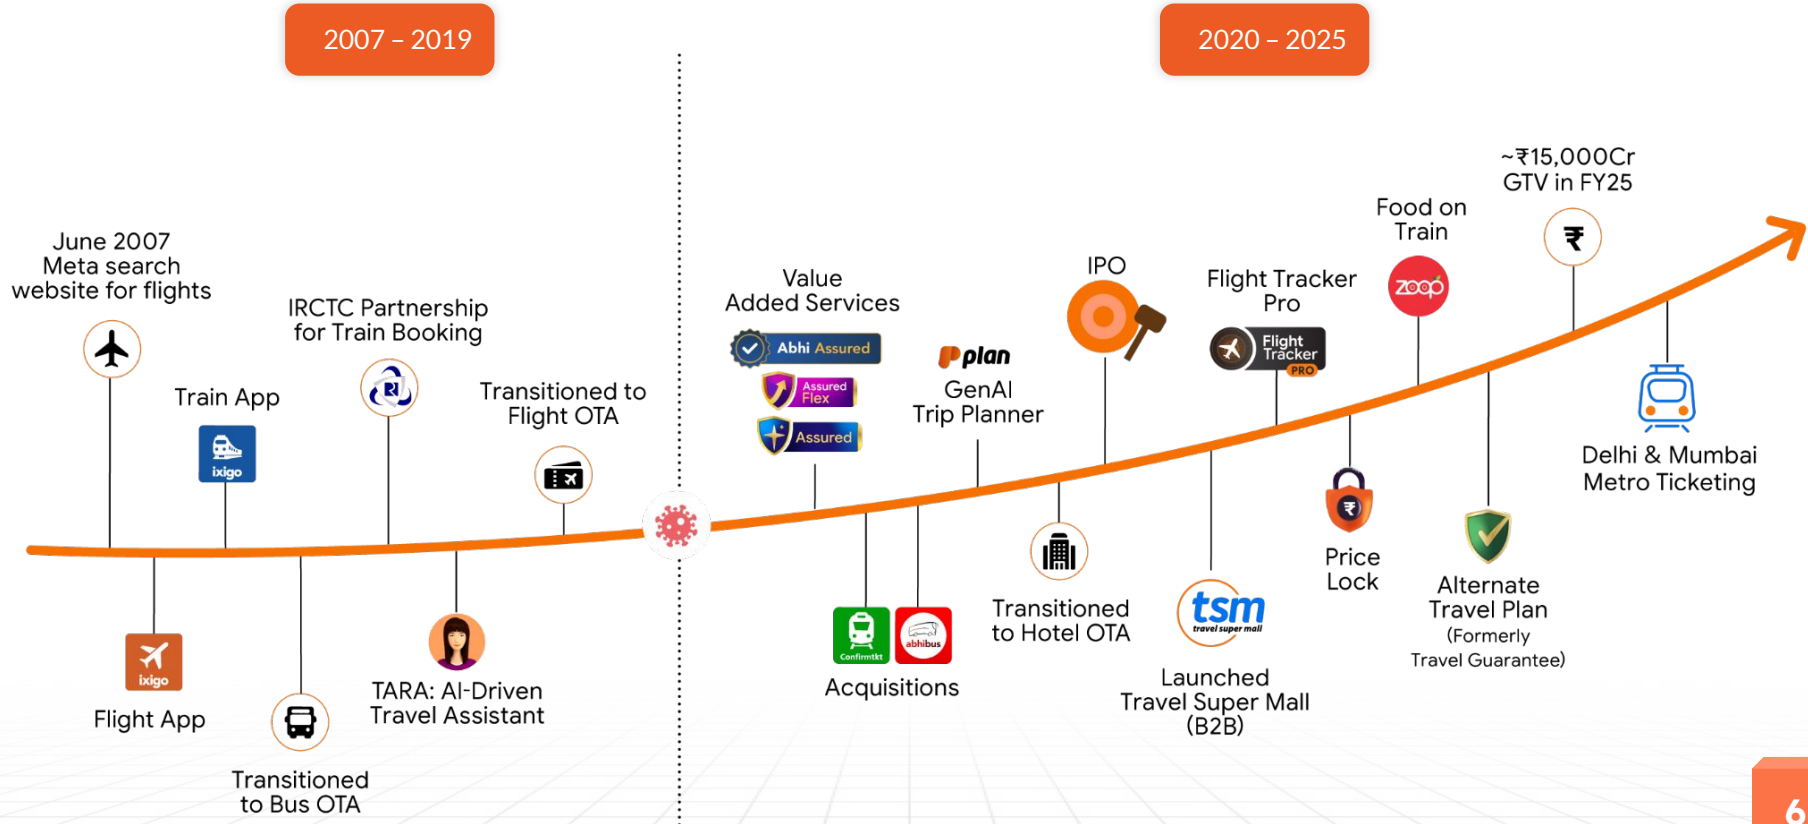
2007 – 2019

2020 – 2025

June 2007
Meta search
website for flights

Train App

ixigo

IRCTC Partnership
for Train Booking

Transitioned to
Flight OTA

ixigo

Flight App

Transitioned
to Bus OTA

TARA: AI-Driven
Travel Assistant

Value
Added Services

Abhi Assured

Assured Flex

Assured

plan

GenAI
Trip Planner

IPO

Flight Tracker
Pro

Flight Tracker PRO

Food on
Train

zoop

~₹15,000Cr
GTV in FY25

₹

Confirmtkt

abhibus

Acquisitions

Transitioned
to Hotel OTA

tsm
travel super mall

Launched
Travel Super Mall
(B2B)

₹

Price
Lock

Alternate
Travel Plan
(Formerly
Travel Guarantee)

Delhi & Mumbai
Metro Ticketing

6